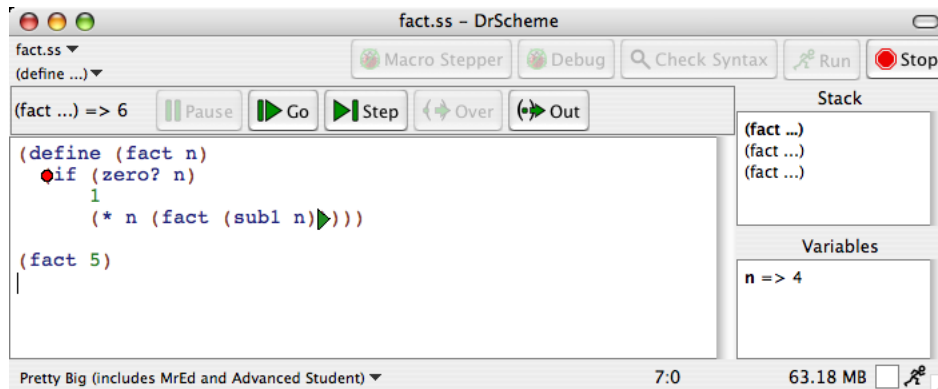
fact.ss - DrScheme

fact.ss ▾
(define ...) ▾

Macro Stepper Debug Check Syntax Run Stop

(fact ...) => 6 Pause Go Step Over Out

(define (fact n)
  (if (zero? n)
      1
      (* n (fact (sub1 n)))))

(fact 5)

Stack
(fact ...)
(fact ...)
(fact ...)

Variables
n => 4

Pretty Big (includes MrEd and Advanced Student) ▾ 7:0 63.18 MB